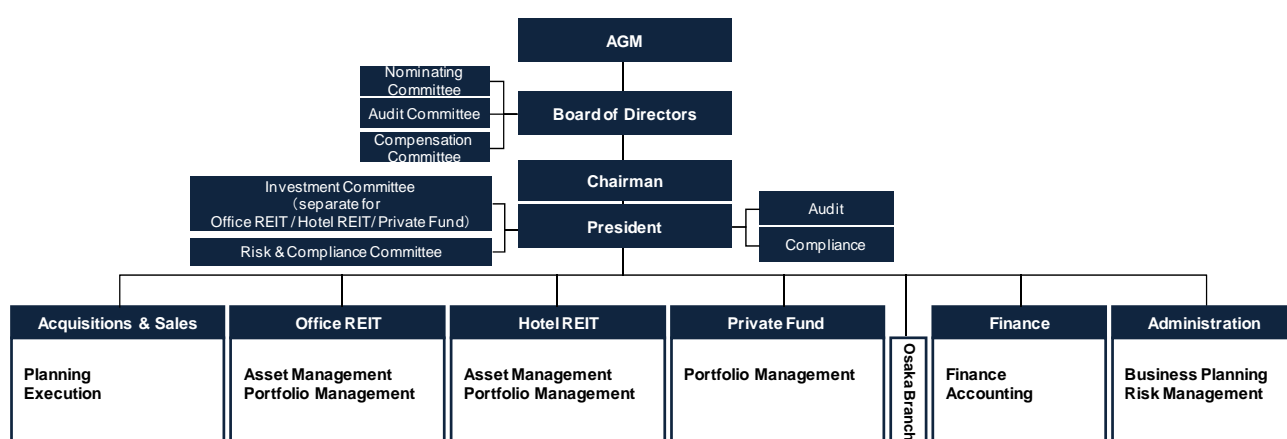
AGM

Nominating Committee

Audit Committee

Compensation Committee

Board of Directors

Chairman

Investment Committee (separate for Office REIT / Hotel REIT / Private Fund)

Risk & Compliance Committee

President

Audit

Compliance

Acquisitions & Sales

Planning
Execution

Office REIT

Asset Management
Portfolio Management

Hotel REIT

Asset Management
Portfolio Management

Private Fund

Portfolio Management

Osaka Branch

Finance

Finance
Accounting

Administration

Business Planning
Risk Management